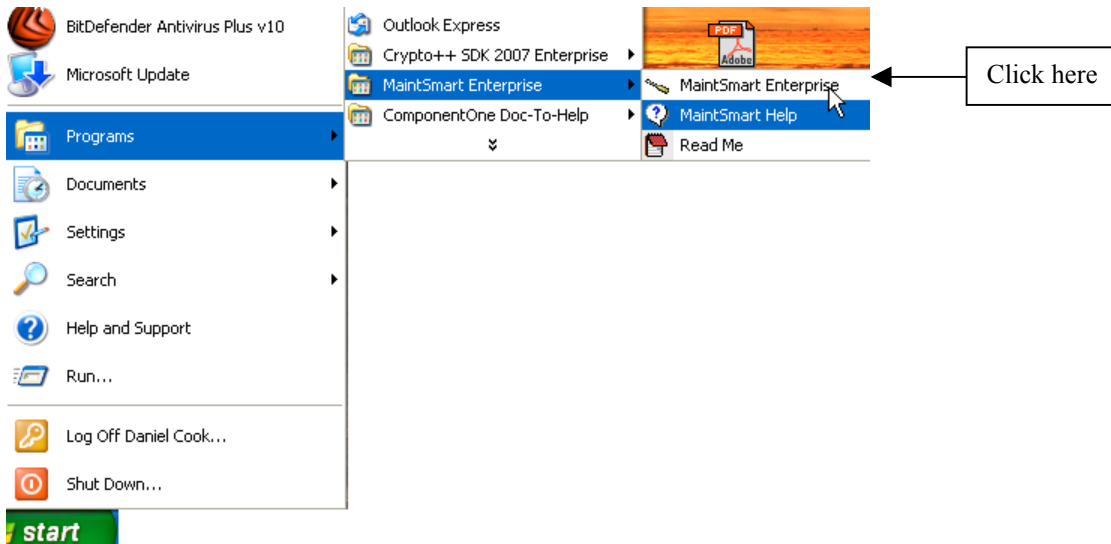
BitDefender Antivirus Plus v10
Microsoft Update
Programs
Documents
Settings
Search
Help and Support
Run...
Log Off Daniel Cook...
Shut Down...
start

Outlook Express
Crypto++ SDK 2007 Enterprise
MaintSmart Enterprise
ComponentOne Doc-To-Help

PDF
Adobe
MaintSmart Enterprise
MaintSmart Help
Read Me

Click here